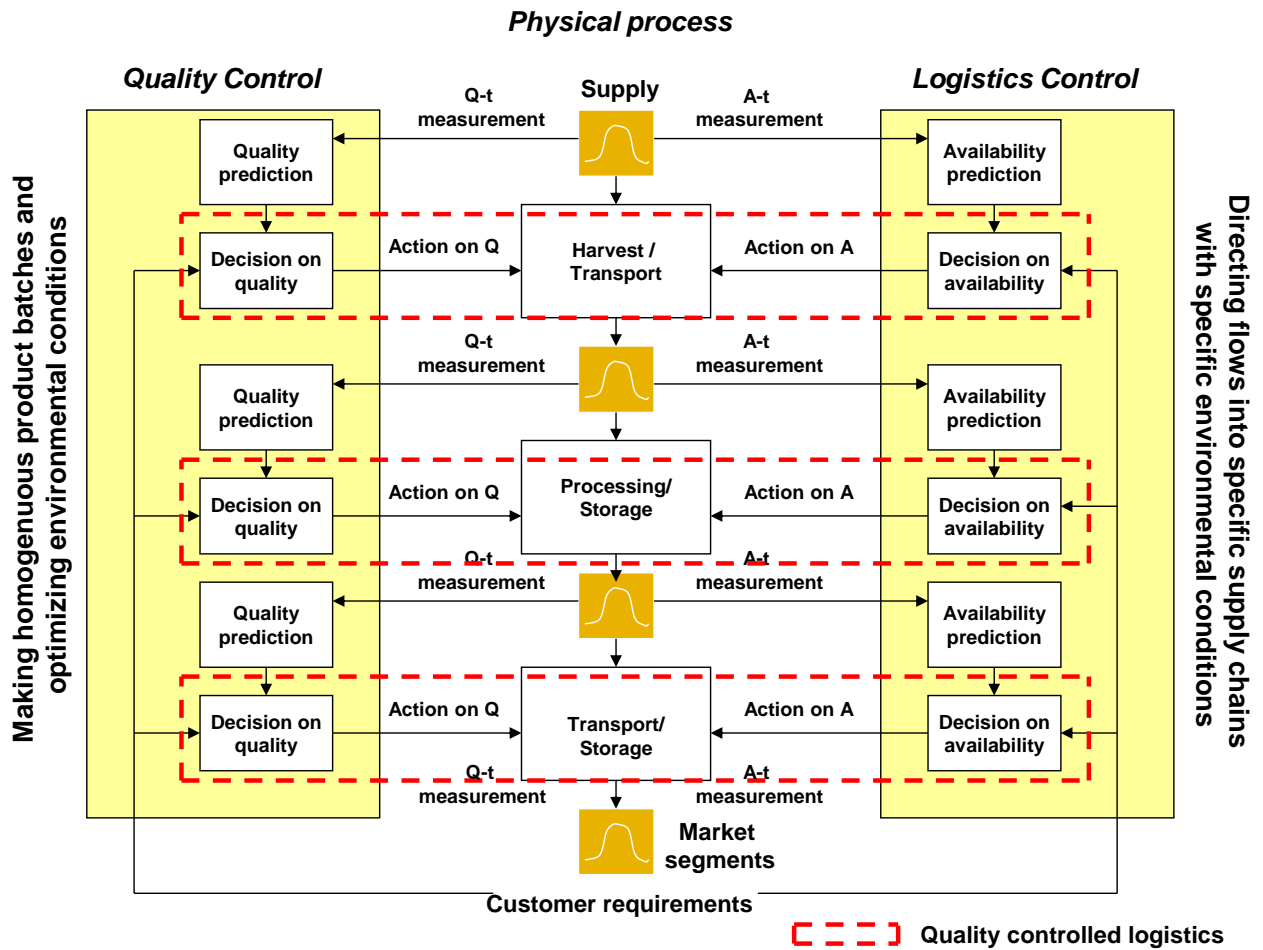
Physical process

Quality Control

Logistics Control

Making homogenuous product batches and optimizing environmental conditions

Directing flows into specific supply chains with specific environmental conditions

Q-t measurement

Supply

A-t measurement

Quality prediction

Availability prediction

Decision on quality

Action on Q

Harvest / Transport

Action on A

Decision on availability

Q-t measurement

A-t measurement

Quality prediction

Availability prediction

Decision on quality

Action on Q

Processing/ Storage

Action on A

Decision on availability

Q-t measurement

A-t measurement

Quality prediction

Availability prediction

Decision on quality

Action on Q

Transport/ Storage

Action on A

Decision on availability

Q-t measurement

A-t measurement

Market segments

Customer requirements

Quality controlled logistics